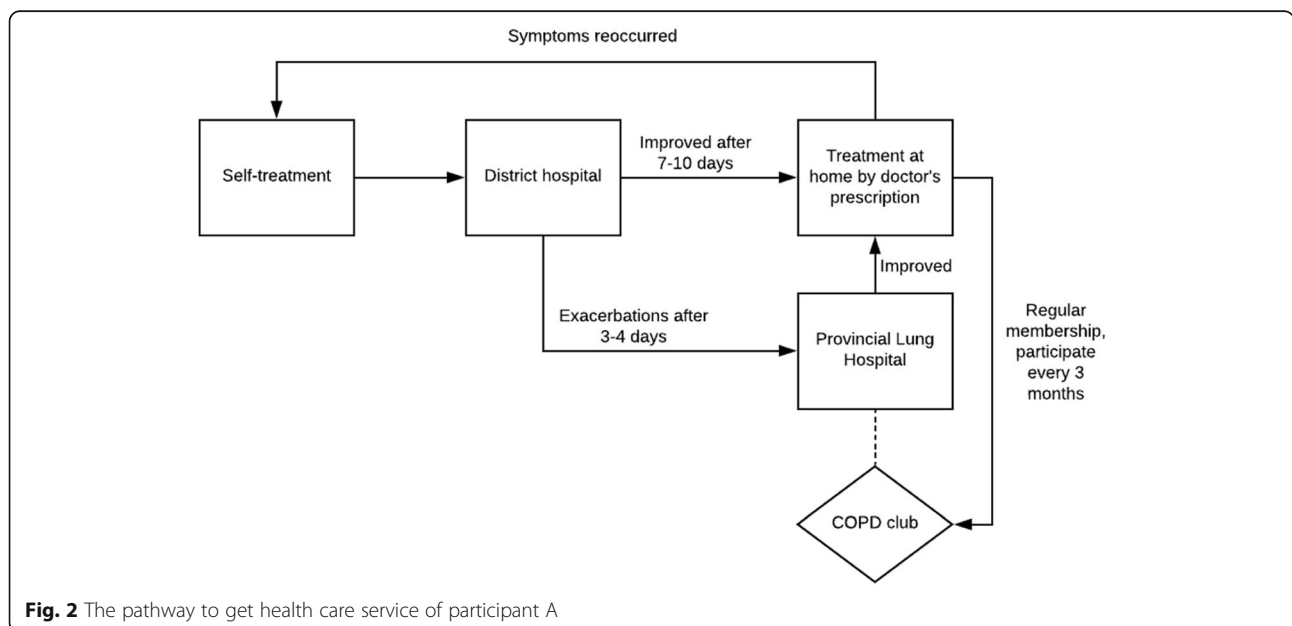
Symptoms reoccurred

Self-treatment

District hospital

Improved after 7-10 days

Treatment at home by doctor's prescription

Improved

Exacerbations after 3-4 days

Provincial Lung Hospital

Regular membership, participate every 3 months

COPD club

**Fig. 2** The pathway to get health care service of participant A